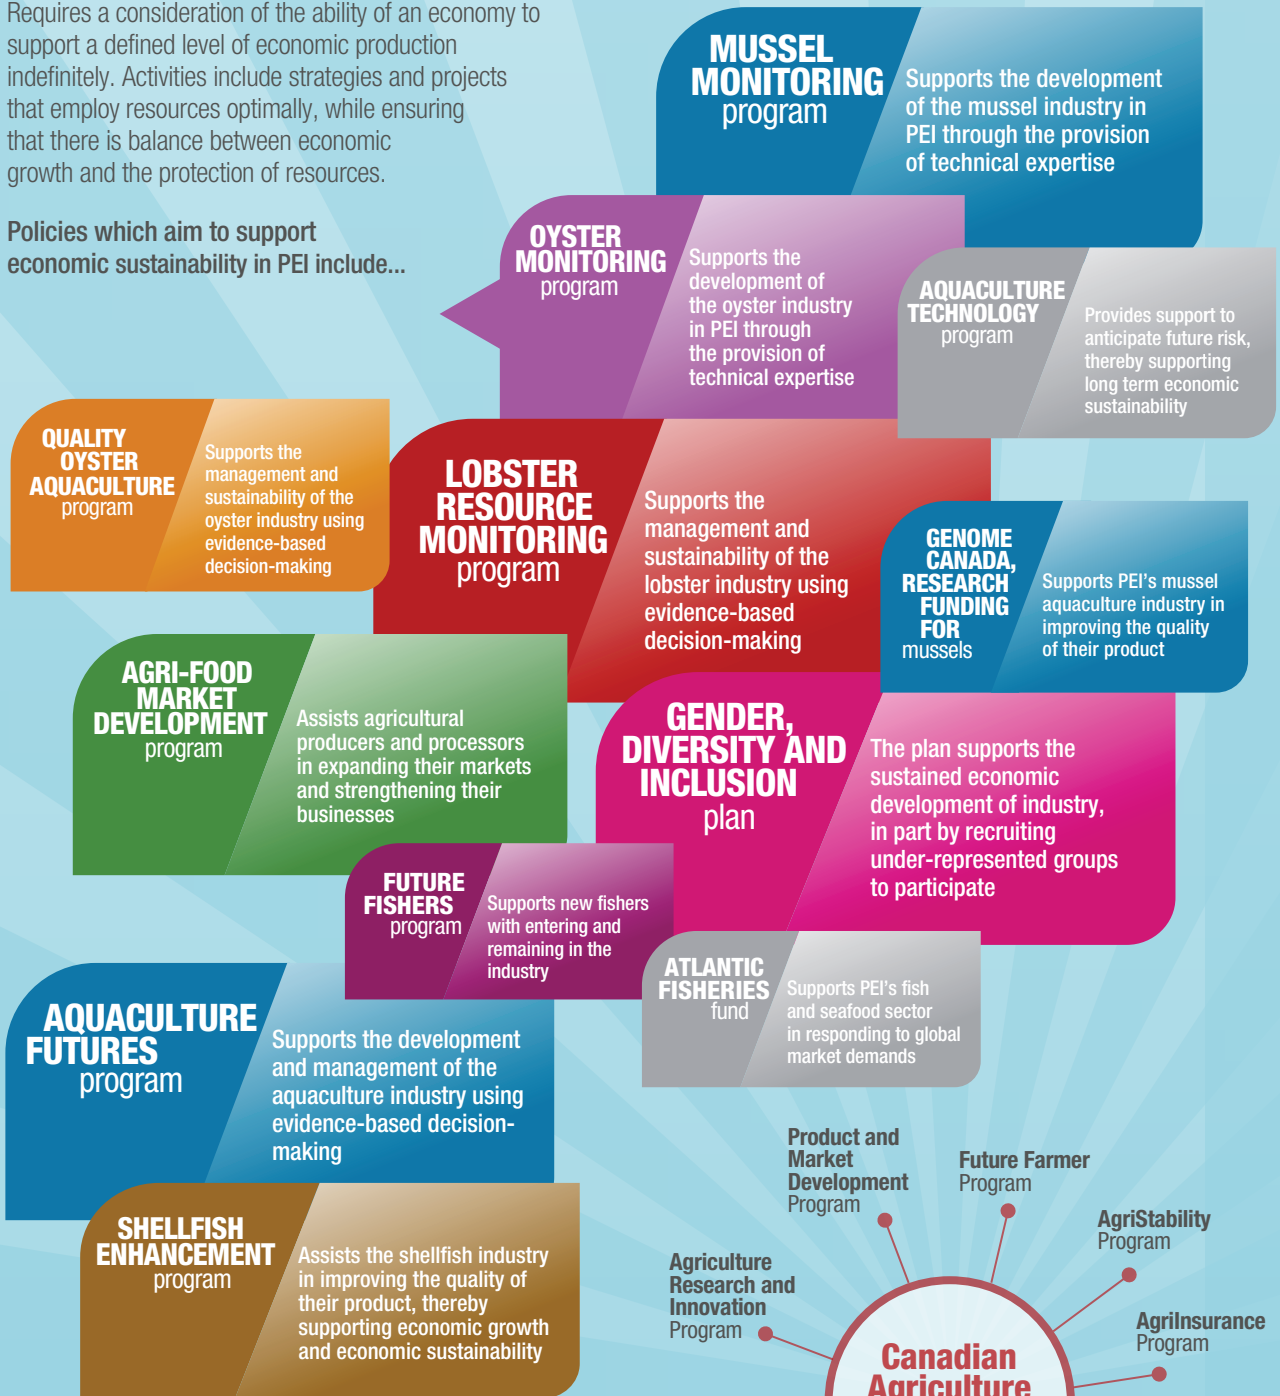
Requires a consideration of the ability of an economy to support a defined level of economic production indefinitely. Activities include strategies and projects that employ resources optimally, while ensuring that there is balance between economic growth and the protection of resources.

Policies which aim to support economic sustainability in PEI include...

MUSSEL MONITORING program
Supports the development of the mussel industry in PEI through the provision of technical expertise

OYSTER MONITORING program
Supports the development of the oyster industry in PEI through the provision of technical expertise

AQUACULTURE TECHNOLOGY program
Provides support to anticipate future risk, thereby supporting long term economic sustainability

QUALITY OYSTER AQUACULTURE program
Supports the management and sustainability of the oyster industry using evidence-based decision-making

LOBSTER RESOURCE MONITORING program
Supports the management and sustainability of the lobster industry using evidence-based decision-making

GENOME CANADA, RESEARCH FUNDING FOR mussels
Supports PEI's mussel aquaculture industry in improving the quality of their product

AGRI-FOOD MARKET DEVELOPMENT program
Assists agricultural producers and processors in expanding their markets and strengthening their businesses

GENDER, DIVERSITY AND INCLUSION plan
The plan supports the sustained economic development of industry, in part by recruiting under-represented groups to participate

FUTURE FISHERS program
Supports new fishers with entering and remaining in the industry

ATLANTIC FISHERIES fund
Supports PEI's fish and seafood sector in responding to global market demands

AQUACULTURE FUTURES program
Supports the development and management of the aquaculture industry using evidence-based decision-making

SHELLFISH ENHANCEMENT program
Assists the shellfish industry in improving the quality of their product, thereby supporting economic growth and economic sustainability

Product and Market Development Program

Future Farmer Program

AgriStability Program

Agriculture Research and Innovation Program

AgriInsurance Program

Canadian Agriculture